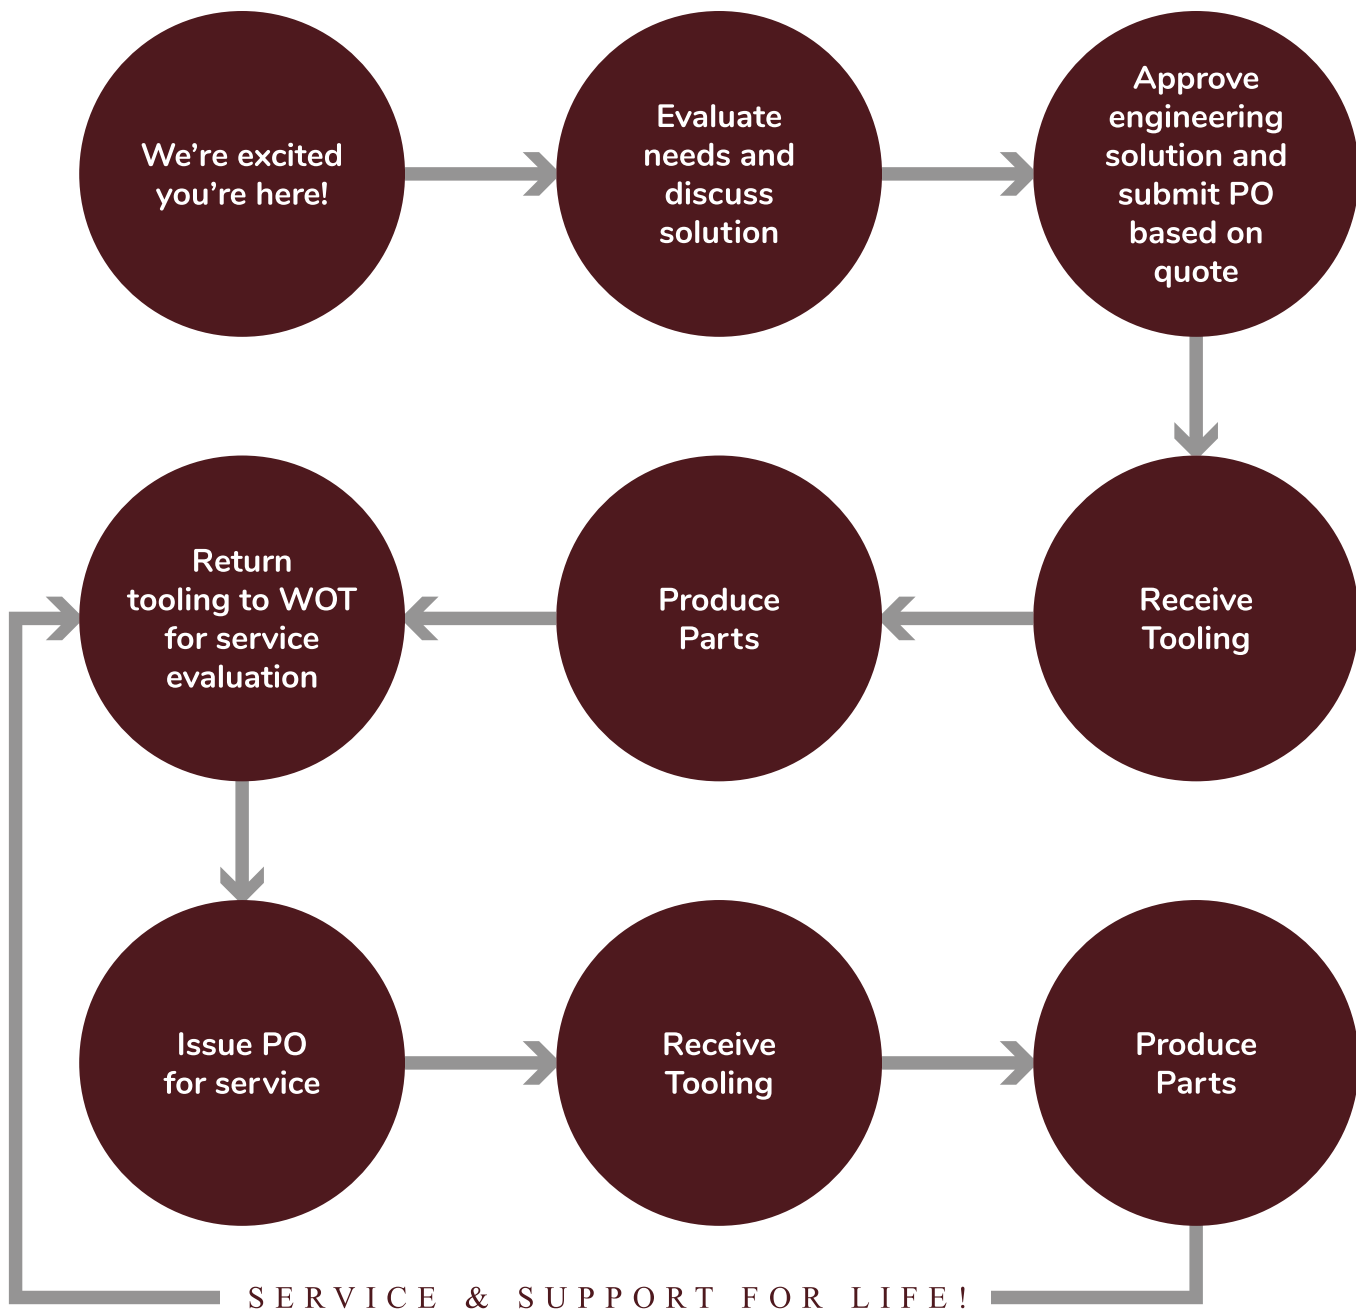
We’re excited you’re here!

Evaluate needs and discuss solution

Approve engineering solution and submit PO based on quote

Receive Tooling

Produce Parts

Return tooling to WOT for service evaluation

Issue PO for service

Receive Tooling

Produce Parts

SERVICE & SUPPORT FOR LIFE!